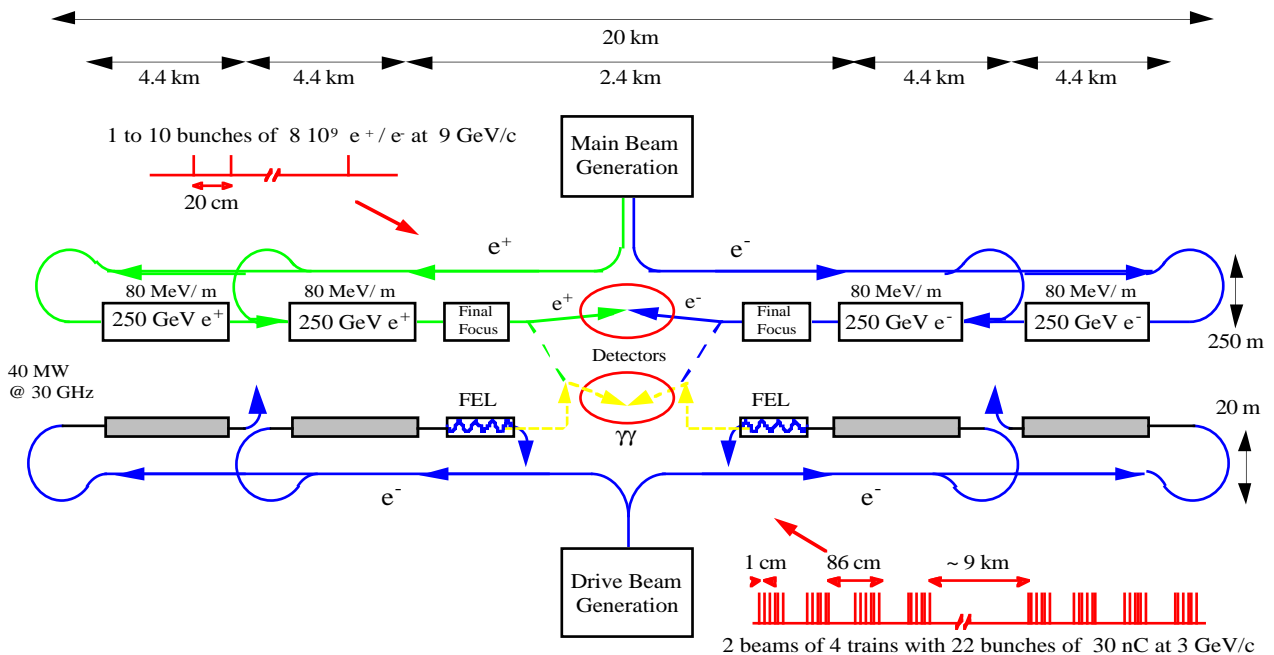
20 km

4.4 km
4.4 km
2.4 km
4.4 km
4.4 km

1 to 10 bunches of 8 $10^9$ $e^+$ / $e^-$ at 9 GeV/c

20 cm

Main Beam Generation

$e^+$

$e^-$

80 MeV/ m
250 GeV $e^+$

80 MeV/ m
250 GeV $e^+$

Final Focus

$e^+$

$e^-$

Final Focus

80 MeV/ m
250 GeV $e^-$

80 MeV/ m
250 GeV $e^-$

250 m

Detectors

40 MW
@ 30 GHz

FEL

$\gamma\gamma$

FEL

20 m

$e^-$

$e^-$

Drive Beam Generation

1 cm
86 cm
~ 9 km

2 beams of 4 trains with 22 bunches of 30 nC at 3 GeV/c